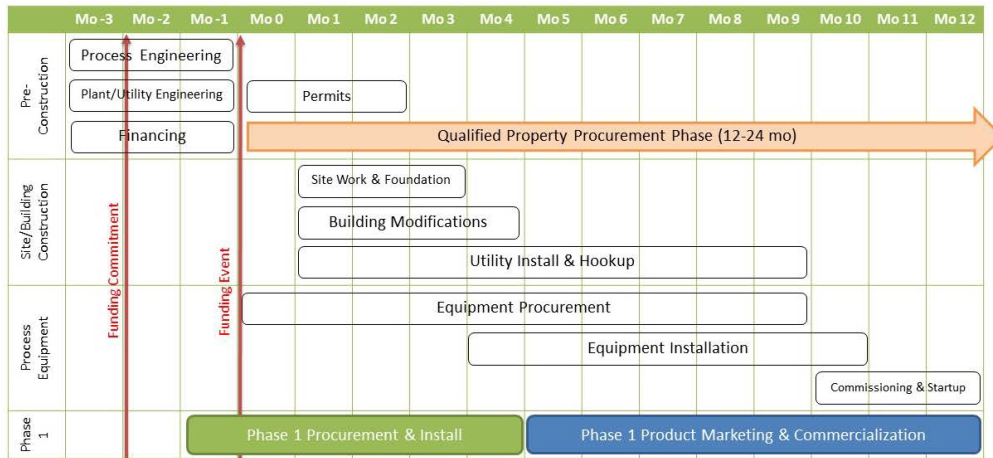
| | Mo -3 | Mo -2 | Mo -1 | Mo 0 | Mo 1 | Mo 2 | Mo 3 | Mo 4 | Mo 5 | Mo 6 | Mo 7 | Mo 8 | Mo 9 | Mo 10 | Mo 11 | Mo 12 |
|---|---|---|---|---|---|---|---|---|---|---|---|---|---|---|---|---|

Pre-Construction

Process Engineering

Plant/Utility Engineering

Permits

Financing

Qualified Property Procurement Phase (12-24 mo)

Site/Building Construction

Site Work & Foundation

Building Modifications

Utility Install & Hookup

Funding Commitment

Funding Event

Process Equipment

Equipment Procurement

Equipment Installation

Commissioning & Startup

Phase 1

Phase 1 Procurement & Install

Phase 1 Product Marketing & Commercialization